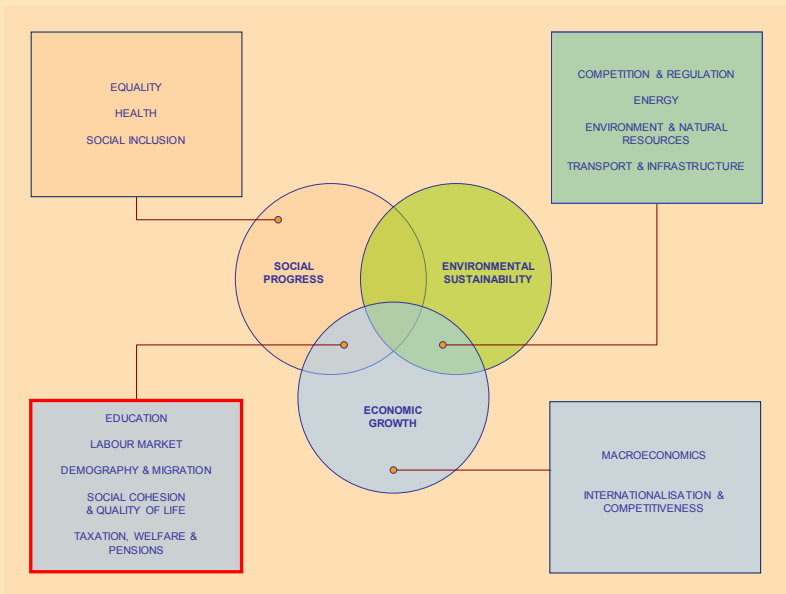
EQUALITY

HEALTH

SOCIAL INCLUSION

COMPETITION & REGULATION

ENERGY

ENVIRONMENT & NATURAL RESOURCES

TRANSPORT & INFRASTRUCTURE

SOCIAL PROGRESS

ENVIRONMENTAL SUSTAINABILITY

ECONOMIC GROWTH

EDUCATION

LABOUR MARKET

DEMOGRAPHY & MIGRATION

SOCIAL COHESION & QUALITY OF LIFE

TAXATION, WELFARE & PENSIONS

MACROECONOMICS

INTERNATIONALISATION & COMPETITIVENESS